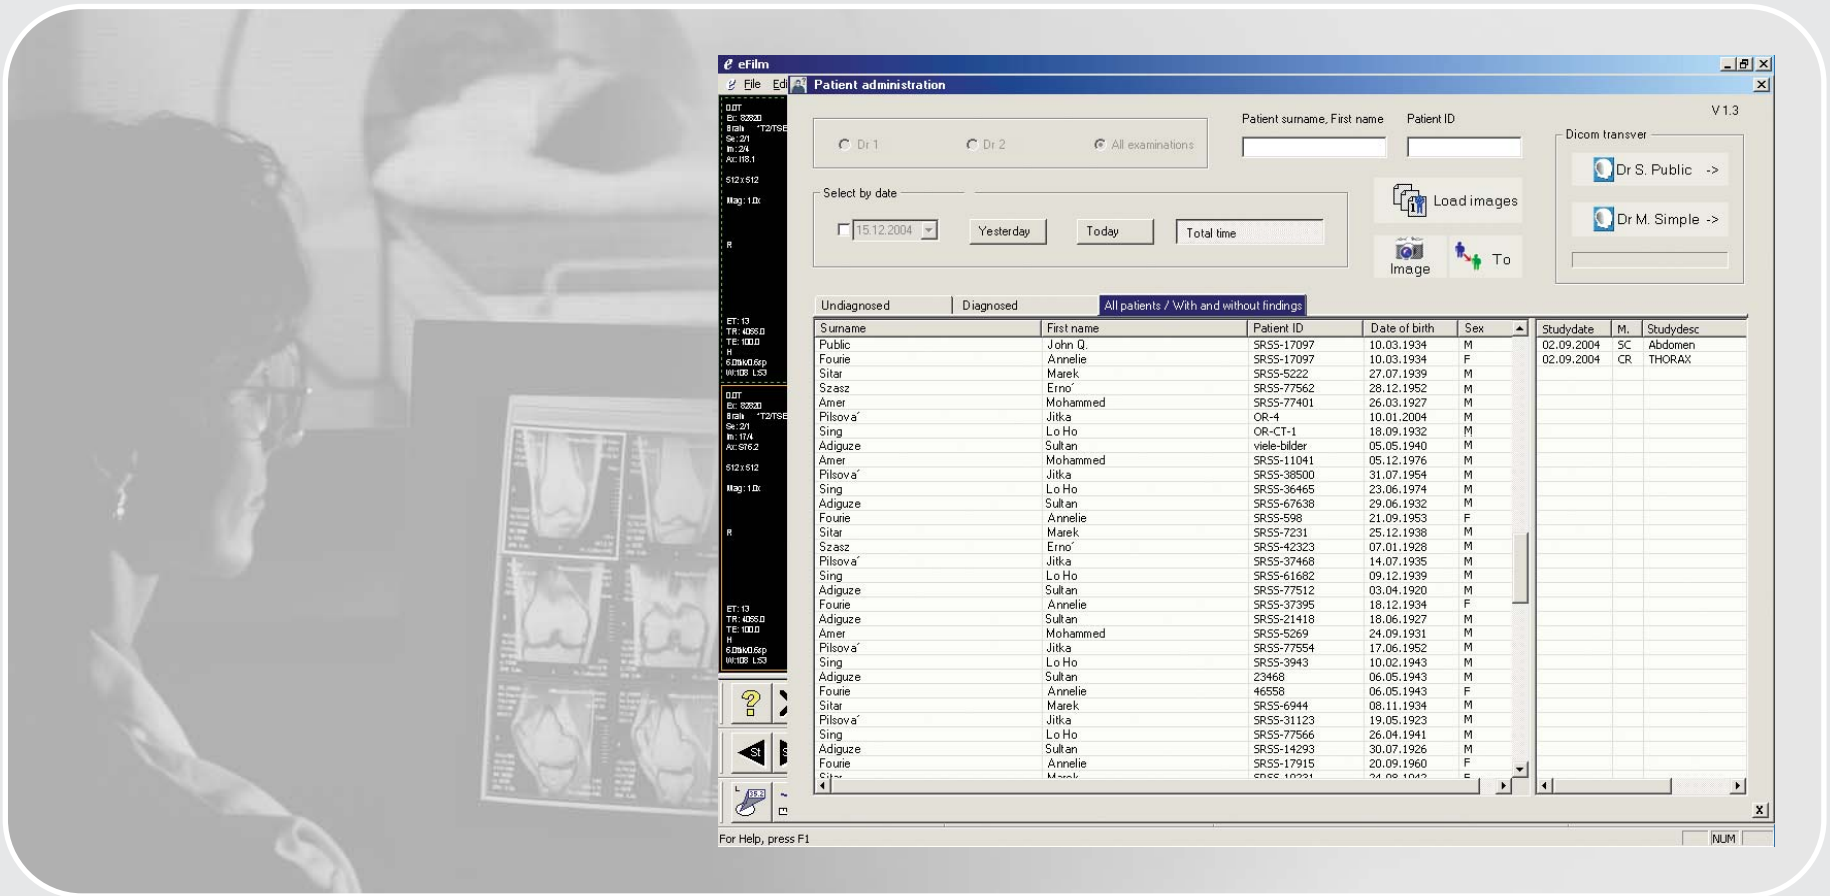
eFilm
File Edi
Patient administration

V 1.3

Dr 1   Dr 2   All examinations

Patient surname, First name   Patient ID

Dicom transver
Dr S. Public ->
Dr M. Simple ->

Select by date
15.12.2004   Yesterday   Today   Total time

Load images
Image   To

Undiagnosed   Diagnosed   All patients / With and without findings

| Surname | First name | Patient ID | Date of birth | Sex |
|---|---|---|---|---|
| Public | John Q. | SRSS-17097 | 10.03.1934 | M |
| Fourie | Annelie | SRSS-17097 | 10.03.1934 | F |
| Sitar | Marek | SRSS-5222 | 27.07.1939 | M |
| Szasz | Erno´ | SRSS-77562 | 28.12.1952 | M |
| Amer | Mohammed | SRSS-77401 | 26.03.1927 | M |
| Pilsova´ | Jitka | OR-4 | 10.01.2004 | M |
| Sing | Lo Ho | OR-CT-1 | 18.09.1932 | M |
| Adiguze | Sultan | viele-bilder | 05.05.1940 | M |
| Amer | Mohammed | SRSS-11041 | 05.12.1976 | M |
| Pilsova´ | Jitka | SRSS-38500 | 31.07.1954 | M |
| Sing | Lo Ho | SRSS-36465 | 23.06.1974 | M |
| Adiguze | Sultan | SRSS-67638 | 29.06.1932 | M |
| Fourie | Annelie | SRSS-598 | 21.09.1953 | F |
| Sitar | Marek | SRSS-7231 | 25.12.1938 | M |
| Szasz | Erno´ | SRSS-42323 | 07.01.1928 | M |
| Pilsova´ | Jitka | SRSS-37468 | 14.07.1935 | M |
| Sing | Lo Ho | SRSS-61682 | 09.12.1939 | M |
| Adiguze | Sultan | SRSS-77512 | 03.04.1920 | M |
| Fourie | Annelie | SRSS-37395 | 18.12.1934 | F |
| Adiguze | Sultan | SRSS-21418 | 18.06.1927 | M |
| Amer | Mohammed | SRSS-5269 | 24.09.1931 | M |
| Pilsova´ | Jitka | SRSS-77554 | 17.06.1952 | M |
| Sing | Lo Ho | SRSS-3943 | 10.02.1943 | M |
| Adiguze | Sultan | 23468 | 06.05.1943 | M |
| Fourie | Annelie | 46558 | 06.05.1943 | F |
| Sitar | Marek | SRSS-6944 | 08.11.1934 | M |
| Pilsova´ | Jitka | SRSS-31123 | 19.05.1923 | M |
| Sing | Lo Ho | SRSS-77566 | 26.04.1941 | M |
| Adiguze | Sultan | SRSS-14293 | 30.07.1926 | M |
| Fourie | Annelie | SRSS-17915 | 20.09.1960 | F |

| Studydate | M. | Studydesc |
|---|---|---|
| 02.09.2004 | SC | Abdomen |
| 02.09.2004 | CR | THORAX |

For Help, press F1   NUM